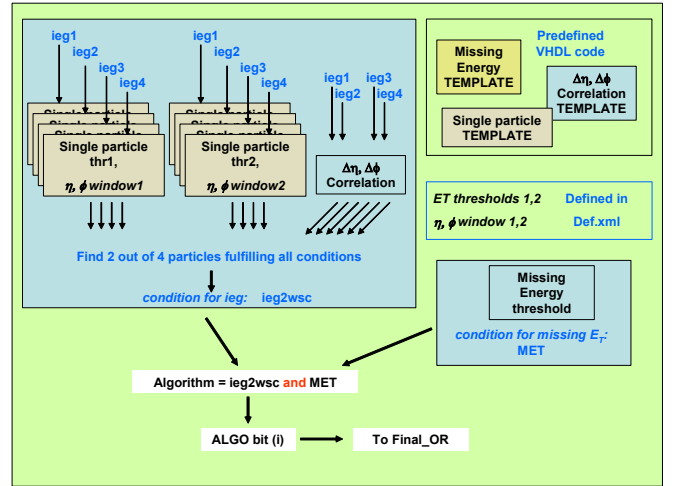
ieg1
ieg2
ieg3
ieg4

Single particle
Single particle
Single particle
Single particle thr1,
$\eta, \phi$ window1

ieg1
ieg2
ieg3
ieg4

Single particle
Single particle
Single particle
Single particle thr2,
$\eta, \phi$ window2

ieg1
ieg2
ieg3
ieg4

$\Delta\eta, \Delta\phi$
Correlation

Find 2 out of 4 particles fulfilling all conditions

condition for ieg: ieg2wsc

Missing Energy TEMPLATE

Predefined VHDL code

$\Delta\eta, \Delta\phi$
Correlation TEMPLATE

Single particle TEMPLATE

ET thresholds 1,2
$\eta, \phi$ window 1,2

Defined in Def.xml

Missing Energy threshold

condition for missing $E_T$: MET

Algorithm = ieg2wsc and MET

ALGO bit (i)

To Final_OR